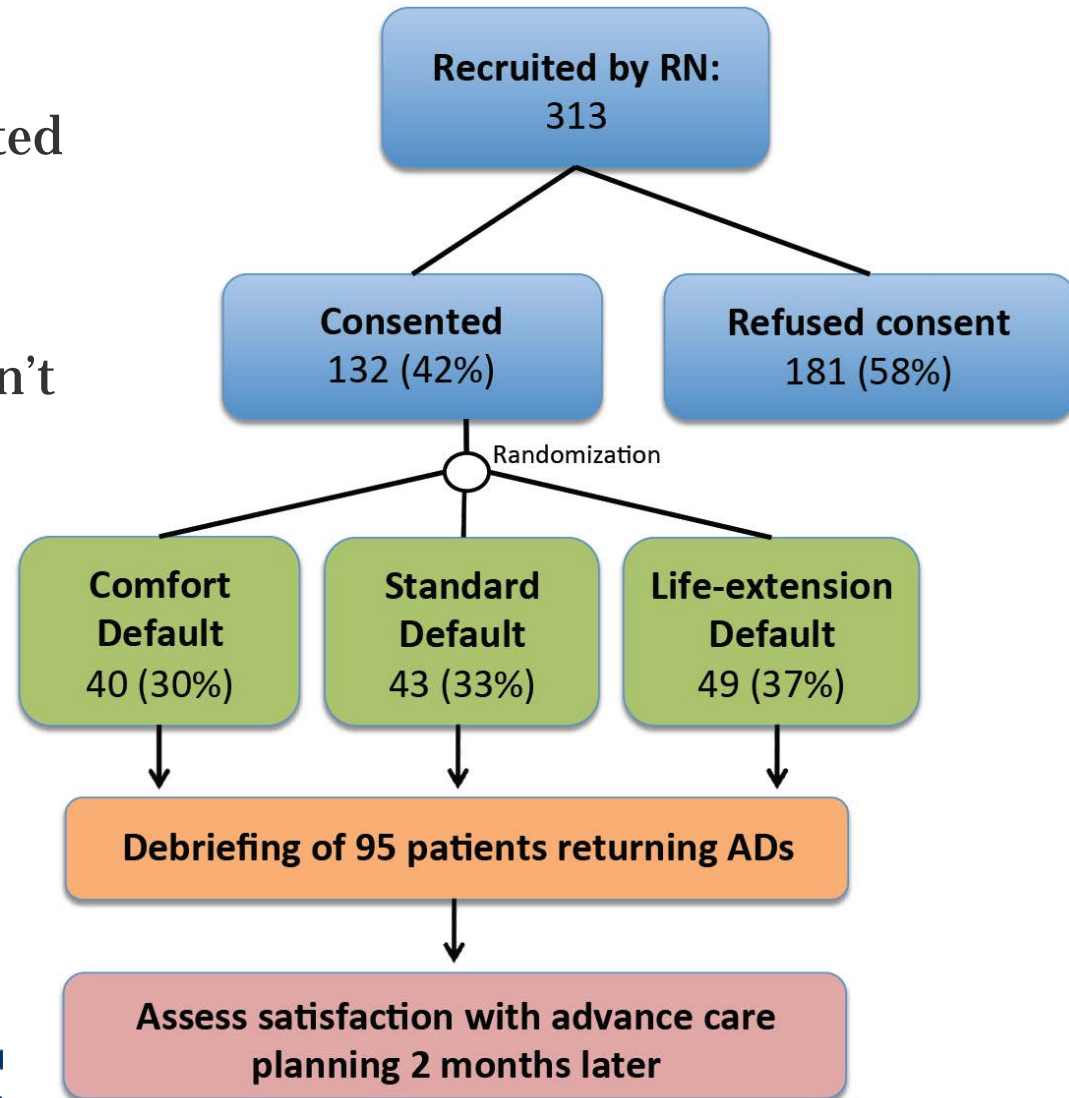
ted

n't

Recruited by RN:
313

Consented
132 (42%)

Refused consent
181 (58%)

Randomization

Comfort Default
40 (30%)

Standard Default
43 (33%)

Life-extension Default
49 (37%)

Debriefing of 95 patients returning ADs

Assess satisfaction with advance care planning 2 months later